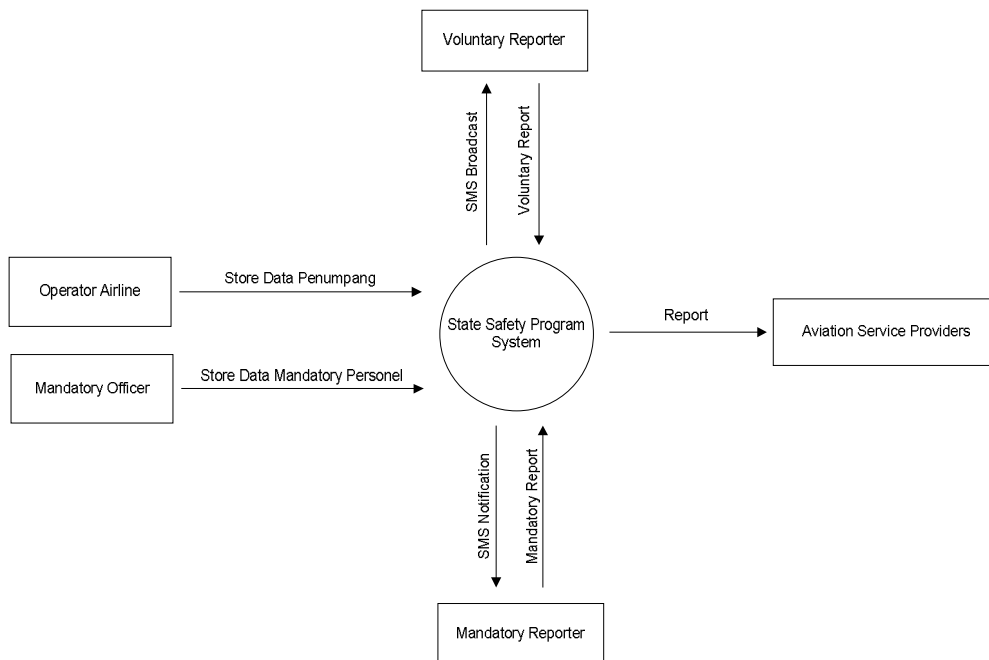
Voluntary Reporter

SMS Broadcast

Voluntary Report

Operator Airline

Store Data Penumpang

State Safety Program System

Report

Aviation Service Providers

Mandatory Officer

Store Data Mandatory Personel

SMS Notification

Mandatory Report

Mandatory Reporter